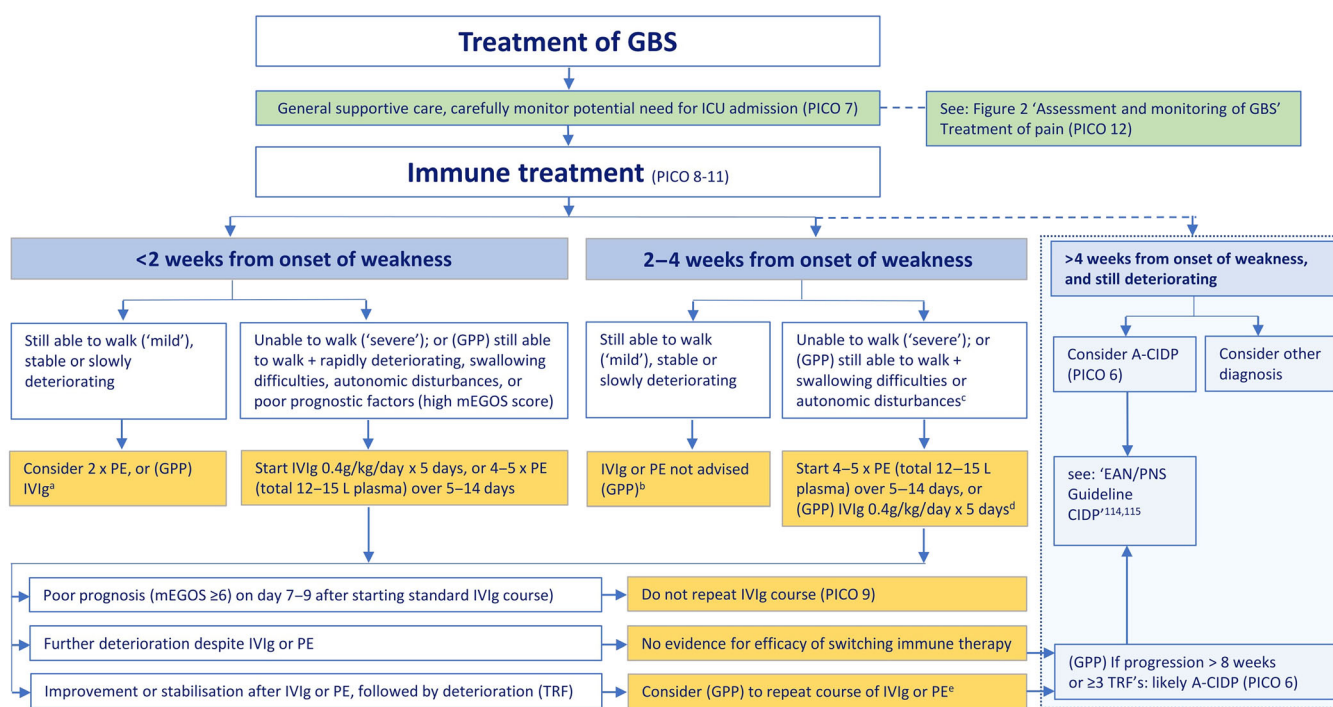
Treatment of GBS

General supportive care, carefully monitor potential need for ICU admission (PICO 7)

See: Figure 2 'Assessment and monitoring of GBS'
Treatment of pain (PICO 12)

Immune treatment (PICO 8-11)

<2 weeks from onset of weakness

2–4 weeks from onset of weakness

>4 weeks from onset of weakness, and still deteriorating

Still able to walk ('mild'), stable or slowly deteriorating

Unable to walk ('severe'); or (GPP) still able to walk + rapidly deteriorating, swallowing difficulties, autonomic disturbances, or poor prognostic factors (high mEGOS score)

Still able to walk ('mild'), stable or slowly deteriorating

Unable to walk ('severe'); or (GPP) still able to walk + swallowing difficulties or autonomic disturbances$^c$

Consider A-CIDP (PICO 6)

Consider other diagnosis

Consider 2 x PE, or (GPP) IVIg$^a$

Start IVIg 0.4g/kg/day x 5 days, or 4–5 x PE (total 12–15 L plasma) over 5–14 days

IVIg or PE not advised (GPP)$^b$

Start 4–5 x PE (total 12–15 L plasma) over 5–14 days, or (GPP) IVIg 0.4g/kg/day x 5 days$^d$

see: 'EAN/PNS Guideline CIDP'$^{114,115}$

Poor prognosis (mEGOS ≥6) on day 7–9 after starting standard IVIg course)

Do not repeat IVIg course (PICO 9)

Further deterioration despite IVIg or PE

No evidence for efficacy of switching immune therapy

(GPP) If progression > 8 weeks or ≥3 TRF's: likely A-CIDP (PICO 6)

Improvement or stabilisation after IVIg or PE, followed by deterioration (TRF)

Consider (GPP) to repeat course of IVIg or PE$^e$